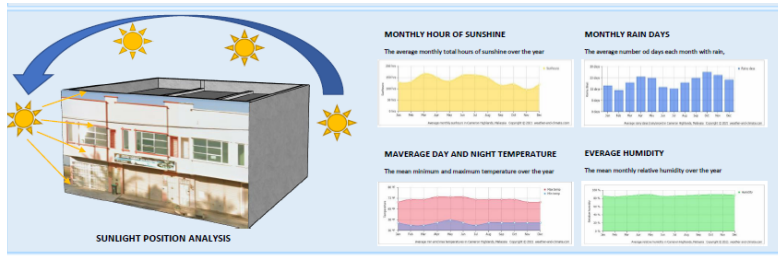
SUNLIGHT POSITION ANALYSIS

MONTHLY HOUR OF SUNSHINE

The average monthly total hours of sunshine over the year

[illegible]

MONTHLY RAIN DAYS

The average number od days each month with rain,

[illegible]

MAVERAGE DAY AND NIGHT TEMPERATURE

The mean minimum and maximum temperature over the year

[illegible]

EVERAGE HUMIDITY

The mean monthly relative humidity over the year

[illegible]